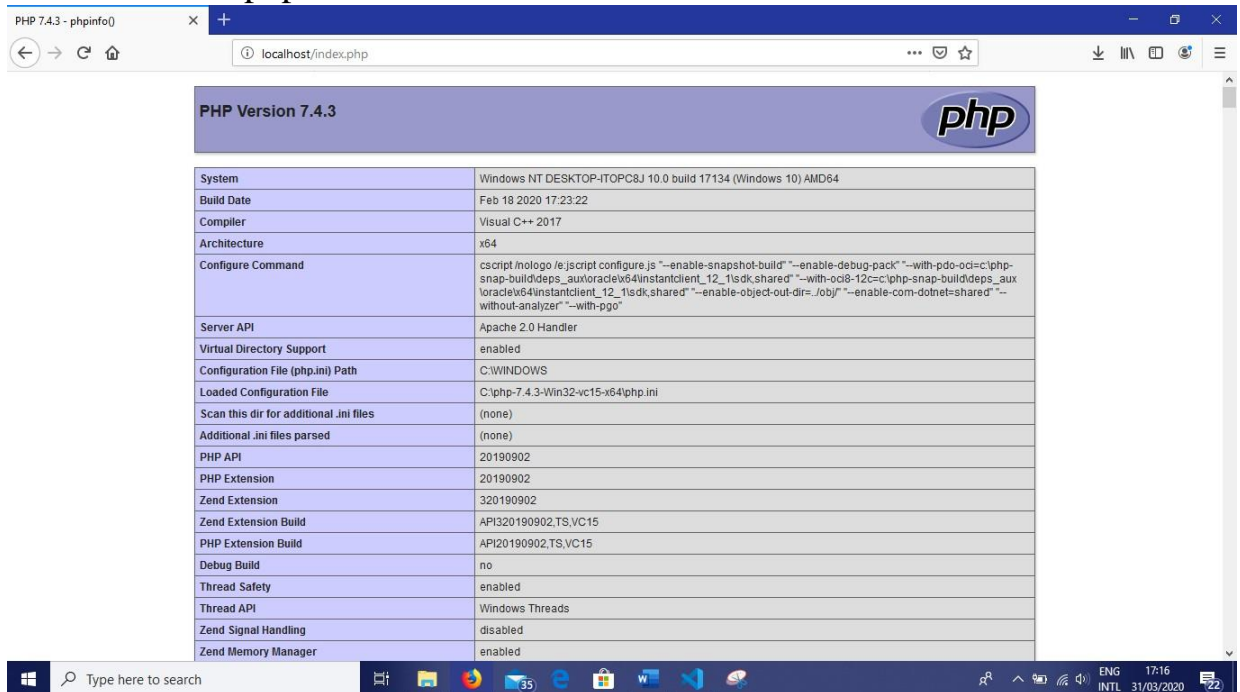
PHP 7.4.3 - phpinfo()

localhost/index.php

PHP Version 7.4.3

php

| System | Windows NT DESKTOP-ITOPC8J 10.0 build 17134 (Windows 10) AMD64 |
|---|---|
| Build Date | Feb 18 2020 17:23:22 |
| Compiler | Visual C++ 2017 |
| Architecture | x64 |
| Configure Command | cscript /nologo /e:jscript configure.js "--enable-snapshot-build" "--enable-debug-pack" "--with-pdo-oci=c:\php-snap-build\deps_aux\oracle\x64\instantclient_12_1\sdk,shared" "--with-oci8-12c=c:\php-snap-build\deps_aux\oracle\x64\instantclient_12_1\sdk,shared" "--enable-object-out-dir=../obj/" "--enable-com-dotnet=shared" "--without-analyzer" "--with-pgo" |
| Server API | Apache 2.0 Handler |
| Virtual Directory Support | enabled |
| Configuration File (php.ini) Path | C:\WINDOWS |
| Loaded Configuration File | C:\php-7.4.3-Win32-vc15-x64\php.ini |
| Scan this dir for additional .ini files | (none) |
| Additional .ini files parsed | (none) |
| PHP API | 20190902 |
| PHP Extension | 20190902 |
| Zend Extension | 320190902 |
| Zend Extension Build | API320190902,TS,VC15 |
| PHP Extension Build | API20190902,TS,VC15 |
| Debug Build | no |
| Thread Safety | enabled |
| Thread API | Windows Threads |
| Zend Signal Handling | disabled |
| Zend Memory Manager | enabled |

Type here to search

35

ENG INTL 17:16 31/03/2020 22